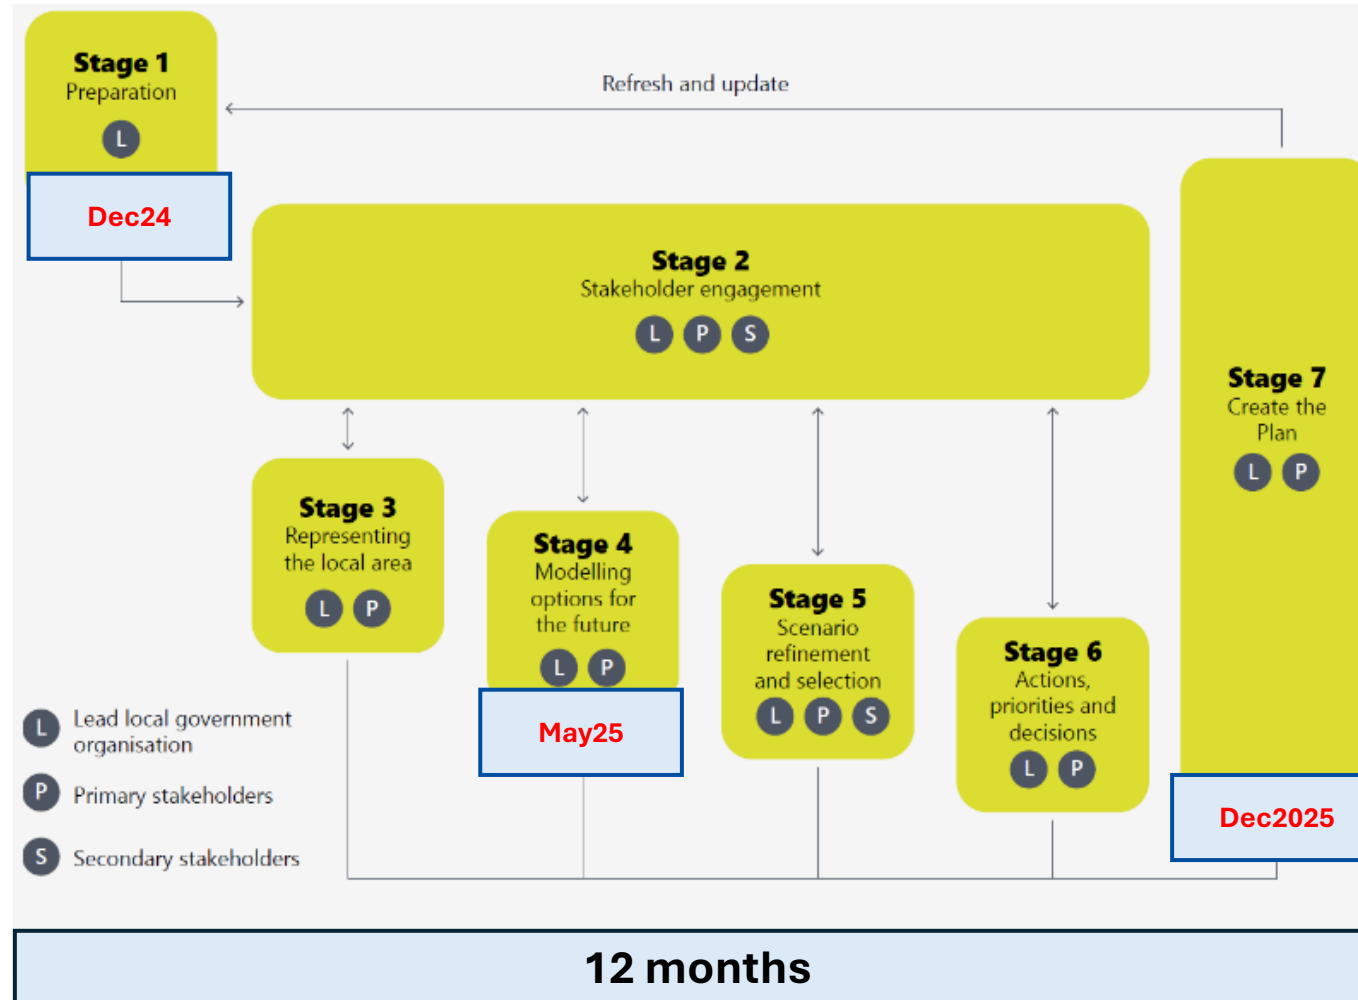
Stage 1
Preparation
L

Dec24

Refresh and update

Stage 2
Stakeholder engagement
L P S

Stage 7
Create the Plan
L P

Stage 3
Representing the local area
L P

Stage 4
Modelling options for the future
L P

May25

Stage 5
Scenario refinement and selection
L P S

Stage 6
Actions, priorities and decisions
L P

Dec2025

L Lead local government organisation

P Primary stakeholders

S Secondary stakeholders

12 months